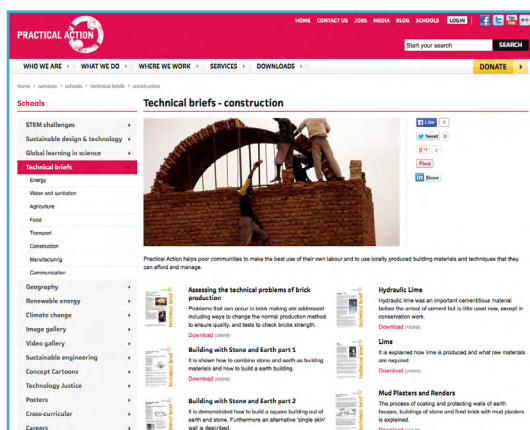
PRACTICAL ACTION

HOME CONTACT US JOBS MEDIA BLOG SCHOOLS LOGIN

Start your search SEARCH

WHO WE ARE › WHAT WE DO › WHERE WE WORK › SERVICES › DOWNLOADS ›

DONATE ›

home › services › schools › technical briefs › construction

Schools

STEM challenges
Sustainable design & technology
Global learning in science
Technical briefs
Energy
Water and sanitation
Agriculture
Food
Transport
Construction
Manufacturing
Communication
Geography
Renewable energy
Climate change
Image gallery
Video gallery
Sustainable engineering
Concept Cartoons
Technology Justice
Posters
Cross-curricular
Careers

Technical briefs - construction

Like 0
Tweet 0
+1 0
Pin it
Share

Practical Action helps poor communities to make the best use of their own labour and to use locally produced building materials and techniques that they can afford and manage.

Assessing the technical problems of brick production
Problems that can occur in brick making are addressed including ways to change the normal production method to ensure quality, and tests to check bricks strength.
Download (288KB)

Building with Stone and Earth part 1
It is shown how to combine stone and earth as building materials and how to build a earth building.
Download (902KB)

Building with Stone and Earth part 2
It is demonstrated how to build a square building out of earth and stone. Furthermore an alternative 'single skin' wall is described.

Hydraulic Lime
Hydraulic lime was an important cementitious material before the arrival of cement but is little used now, except in conservation work.
Download (160KB)

Lime
It is explained how lime is produced and what raw materials are required.
Download (290KB)

Mud Plasters and Renders
The process of coating and protecting walls of earth houses, buildings of stone and fired brick with mud plasters is explained.
Download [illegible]